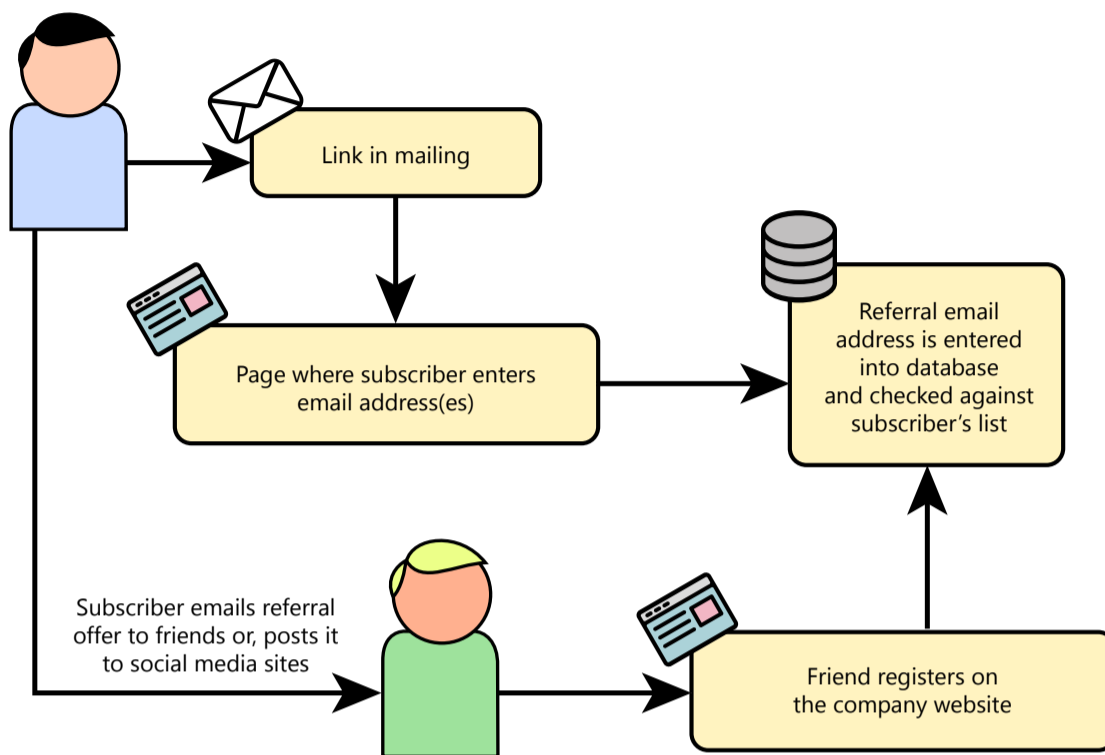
Link in mailing

Page where subscriber enters email address(es)

Referral email address is entered into database and checked against subscriber's list

Subscriber emails referral offer to friends or, posts it to social media sites

Friend registers on the company website